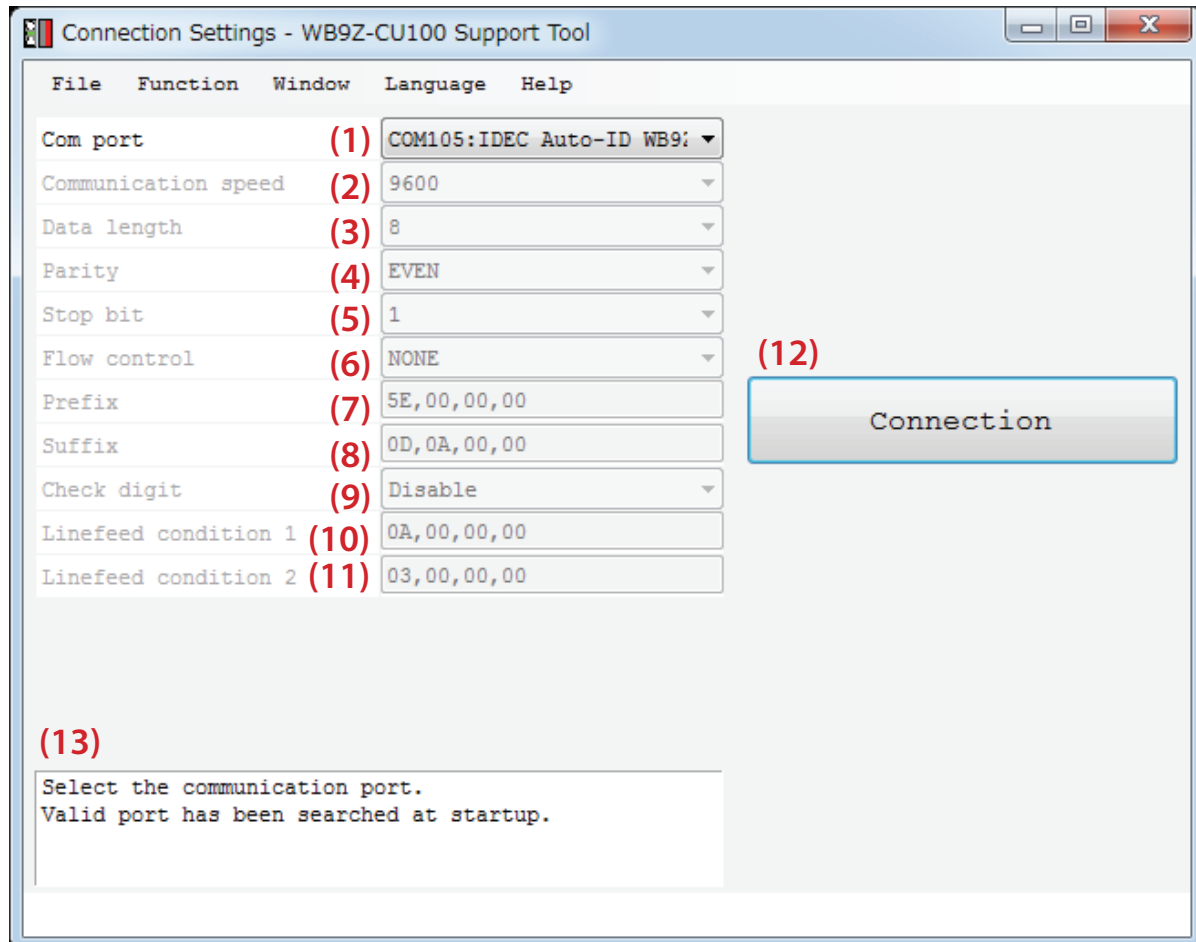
Connection Settings - WB9Z-CU100 Support Tool

File Function Window Language Help

Com port (1) COM105:IDEC Auto-ID WB9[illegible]
Communication speed (2) 9600
Data length (3) 8
Parity (4) EVEN
Stop bit (5) 1
Flow control (6) NONE
Prefix (7) 5E,00,00,00
Suffix (8) 0D,0A,00,00
Check digit (9) Disable
Linefeed condition 1 (10) 0A,00,00,00
Linefeed condition 2 (11) 03,00,00,00

(12)
Connection

(13)
Select the communication port.
Valid port has been searched at startup.